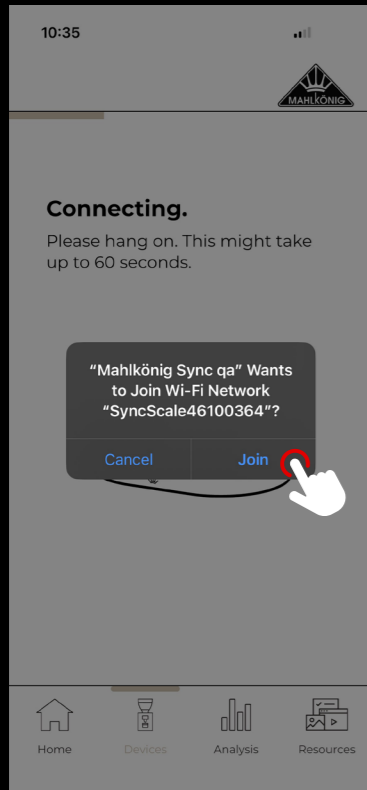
10:35

MAHLKÖNIG

Connecting.

Please hang on. This might take up to 60 seconds.

“Mahlkönig Sync qa” Wants to Join Wi-Fi Network “SyncScale46100364”?

Cancel

Join

Home

Devices

Analysis

Resources